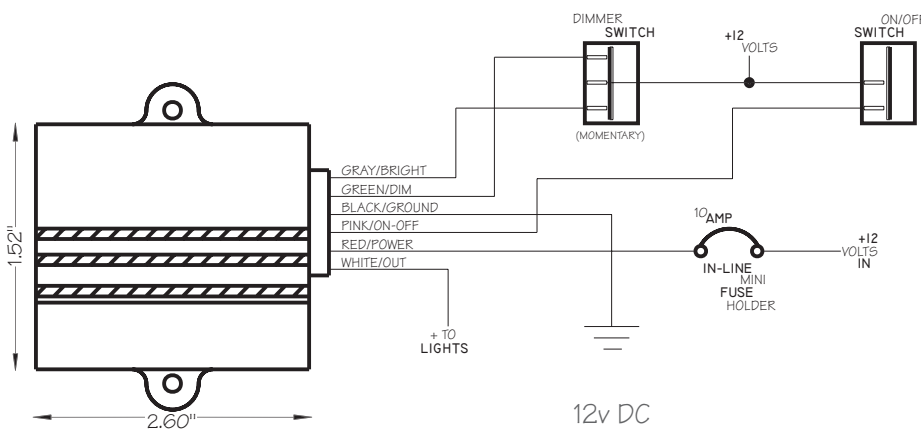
DIMMER
SWITCH
(MOMENTARY)

+12
VOLTS

ON/OFF
SWITCH

1.52"

GRAY/BRIGHT
GREEN/DIM
BLACK/GROUND
PINK/ON-OFF
RED/POWER
WHITE/OUT

10 AMP
IN-LINE
MINI
FUSE
HOLDER

+12
VOLTS
IN

+ TO
LIGHTS

2.60"

12v DC